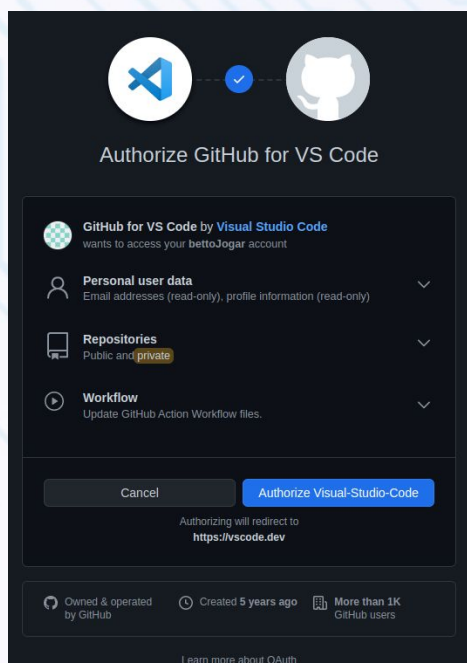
Authorize GitHub for VS Code

GitHub for VS Code by Visual Studio Code
wants to access your bettoJogar account

Personal user data
Email addresses (read-only), profile information (read-only)

Repositories
Public and private

Workflow
Update GitHub Action Workflow files.

Cancel

Authorize Visual-Studio-Code

Authorizing will redirect to
https://vscode.dev

Owned & operated by GitHub

Created 5 years ago

More than 1K GitHub users

Learn more about OAuth